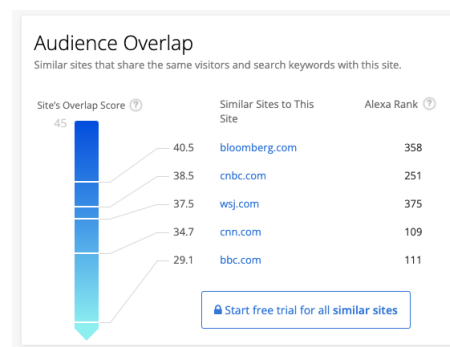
Audience Overlap

Similar sites that share the same visitors and search keywords with this site.

Site's Overlap Score ?

45

| | Similar Sites to This Site | Alexa Rank ? |
|---|---|---|
| 40.5 | bloomberg.com | 358 |
| 38.5 | cnbc.com | 251 |
| 37.5 | wsj.com | 375 |
| 34.7 | cnn.com | 109 |
| 29.1 | bbc.com | 111 |

Start free trial for all similar sites